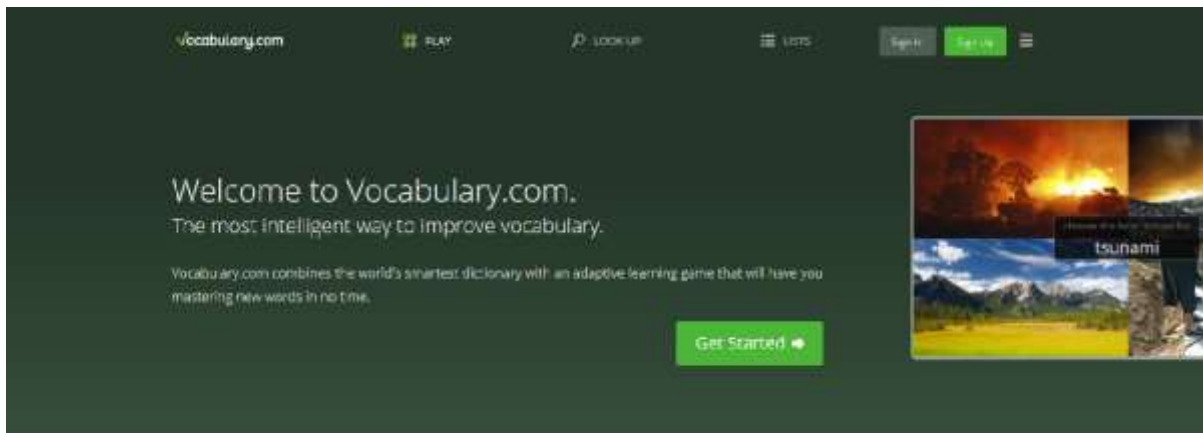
vocabulary.com

PLAY

LOOK UP

LISTS

Sign In

Sign Up

Welcome to Vocabulary.com.

The most intelligent way to improve vocabulary.

Vocabulary.com combines the world's smartest dictionary with an adaptive learning game that will have you mastering new words in no time.

Get Started

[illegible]

tsunami